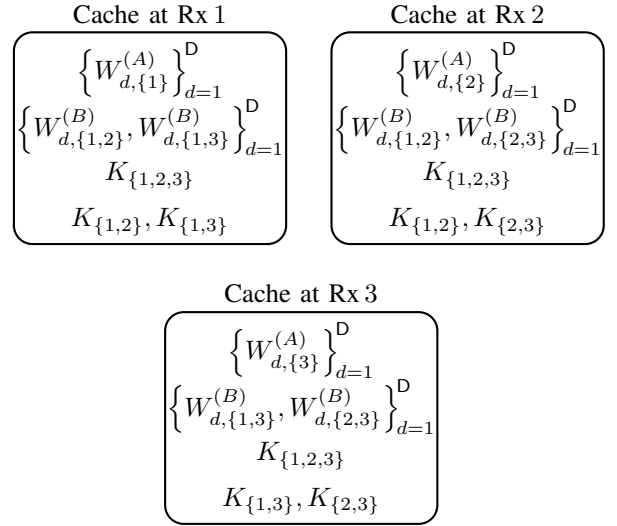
Cache at Rx 1

$\left\{W_{d,\{1\}}^{(A)}\right\}_{d=1}^{\mathsf{D}}$

$\left\{W_{d,\{1,2\}}^{(B)}, W_{d,\{1,3\}}^{(B)}\right\}_{d=1}^{\mathsf{D}}$

$K_{\{1,2,3\}}$

$K_{\{1,2\}}, K_{\{1,3\}}$

Cache at Rx 2

$\left\{W_{d,\{2\}}^{(A)}\right\}_{d=1}^{\mathsf{D}}$

$\left\{W_{d,\{1,2\}}^{(B)}, W_{d,\{2,3\}}^{(B)}\right\}_{d=1}^{\mathsf{D}}$

$K_{\{1,2,3\}}$

$K_{\{1,2\}}, K_{\{2,3\}}$

Cache at Rx 3

$\left\{W_{d,\{3\}}^{(A)}\right\}_{d=1}^{\mathsf{D}}$

$\left\{W_{d,\{1,3\}}^{(B)}, W_{d,\{2,3\}}^{(B)}\right\}_{d=1}^{\mathsf{D}}$

$K_{\{1,2,3\}}$

$K_{\{1,3\}}, K_{\{2,3\}}$